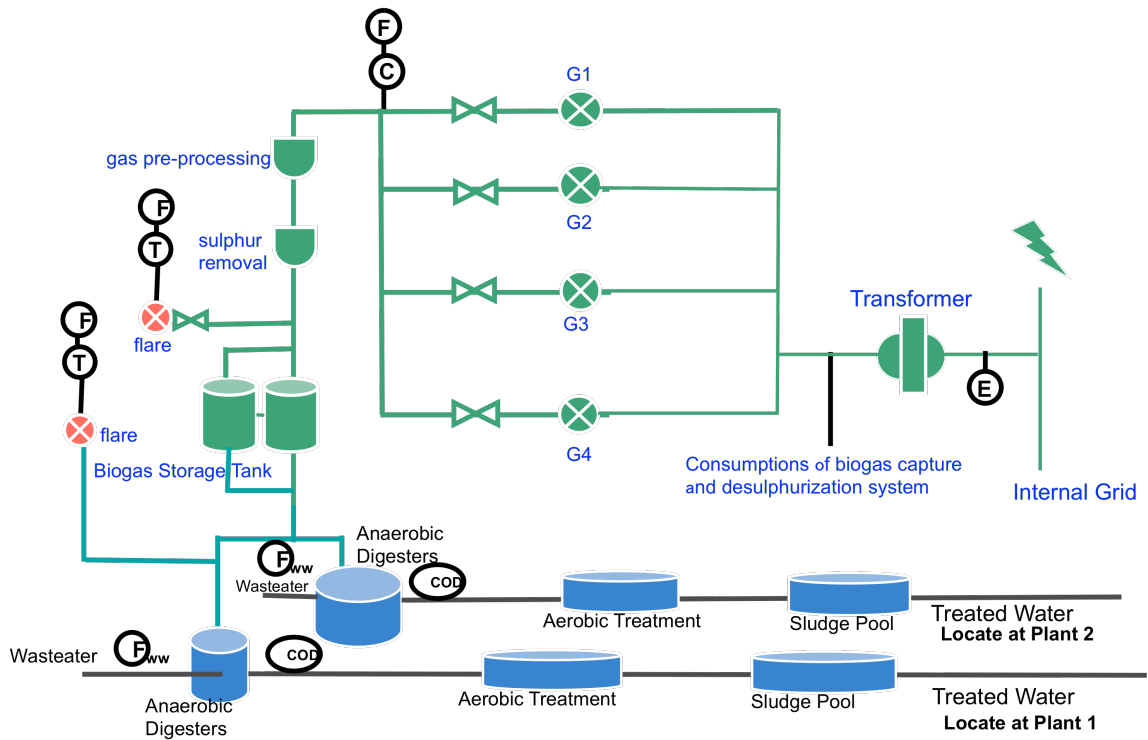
F
C
G1
gas pre-processing
G2
F
T
sulphur removal
G3
F
flare
T
Transformer
flare
G4
E
Biogas Storage Tank
Consumptions of biogas capture and desulphurization system
Internal Grid
Anaerobic Digesters
$F_{ww}$
Wasteater
COD
Aerobic Treatment
Sludge Pool
Treated Water
Locate at Plant 2
Wasteater
$F_{ww}$
COD
Aerobic Treatment
Sludge Pool
Treated Water
Anaerobic Digesters
Locate at Plant 1